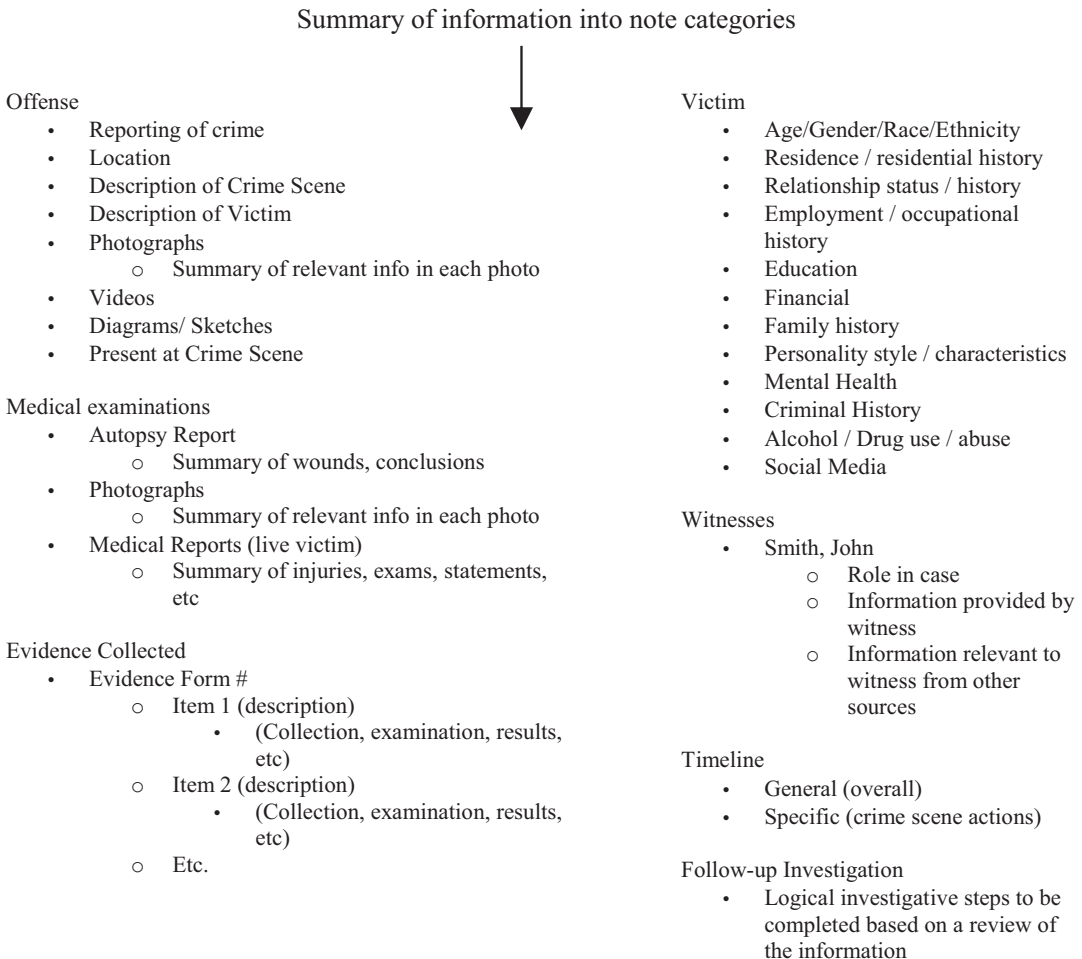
Summary of information into note categories

Offense
- Reporting of crime
- Location
- Description of Crime Scene
- Description of Victim
- Photographs
    - o Summary of relevant info in each photo
- Videos
- Diagrams/ Sketches
- Present at Crime Scene

Medical examinations
- Autopsy Report
    - o Summary of wounds, conclusions
- Photographs
    - o Summary of relevant info in each photo
- Medical Reports (live victim)
    - o Summary of injuries, exams, statements, etc

Evidence Collected
- Evidence Form #
    - o Item 1 (description)
        - (Collection, examination, results, etc)
    - o Item 2 (description)
        - (Collection, examination, results, etc)
    - o Etc.

Victim
- Age/Gender/Race/Ethnicity
- Residence / residential history
- Relationship status / history
- Employment / occupational history
- Education
- Financial
- Family history
- Personality style / characteristics
- Mental Health
- Criminal History
- Alcohol / Drug use / abuse
- Social Media

Witnesses
- Smith, John
    - o Role in case
    - o Information provided by witness
    - o Information relevant to witness from other sources

Timeline
- General (overall)
- Specific (crime scene actions)

Follow-up Investigation
- Logical investigative steps to be completed based on a review of the information